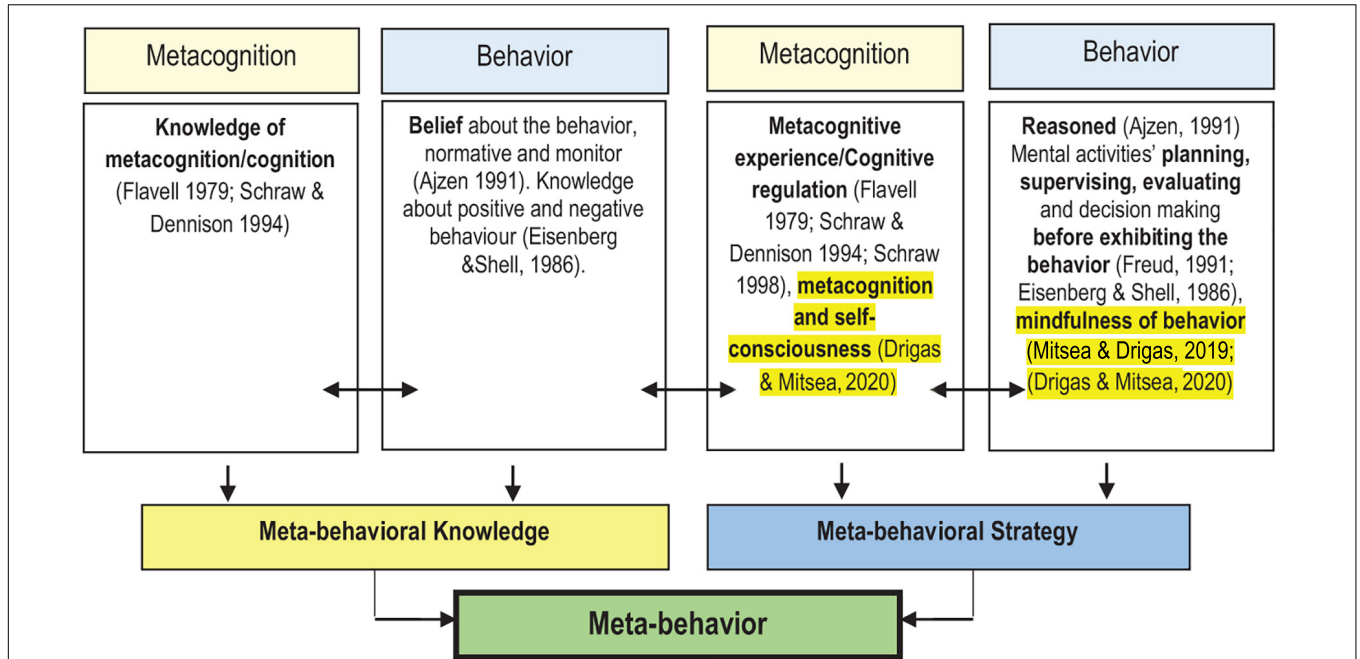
Metacognition

Knowledge of metacognition/cognition (Flavell 1979; Schraw & Dennison 1994)

Behavior

Belief about the behavior, normative and monitor (Ajzen 1991). Knowledge about positive and negative behaviour (Eisenberg &Shell, 1986).

Metacognition

Metacognitive experience/Cognitive regulation (Flavell 1979; Schraw & Dennison 1994; Schraw 1998), metacognition and self-consciousness (Drigas & Mitsea, 2020)

Behavior

Reasoned (Ajzen, 1991) Mental activities' planning, supervising, evaluating and decision making before exhibiting the behavior (Freud, 1991; Eisenberg & Shell, 1986), mindfulness of behavior (Mitsea & Drigas, 2019; (Drigas & Mitsea, 2020)

Meta-behavioral Knowledge

Meta-behavioral Strategy

Meta-behavior